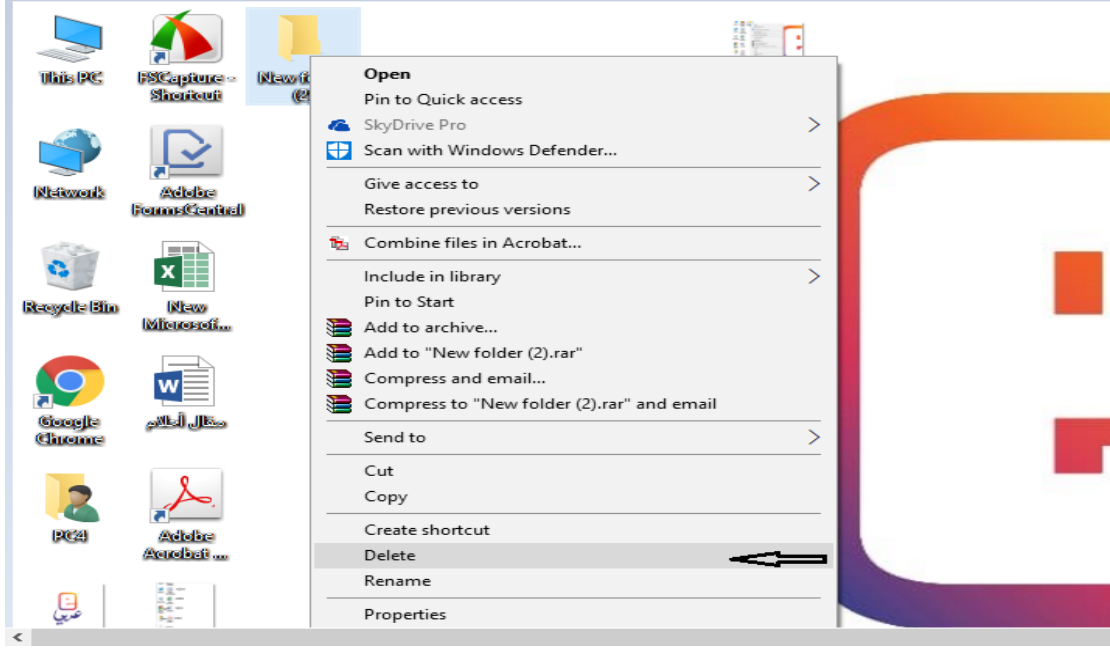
This PC

FSCapture - Shortcut

New f... (2...

Network

Adobe FormsCentral

Recycle Bin

New Microsof...

Google Chrome

مقال أحلام

PC4

Adobe Acrobat ...

عربي

Open
Pin to Quick access
SkyDrive Pro
Scan with Windows Defender...

Give access to
Restore previous versions

Combine files in Acrobat...

Include in library
Pin to Start
Add to archive...
Add to "New folder (2).rar"
Compress and email...
Compress to "New folder (2).rar" and email

Send to

Cut
Copy

Create shortcut
Delete
Rename

Properties